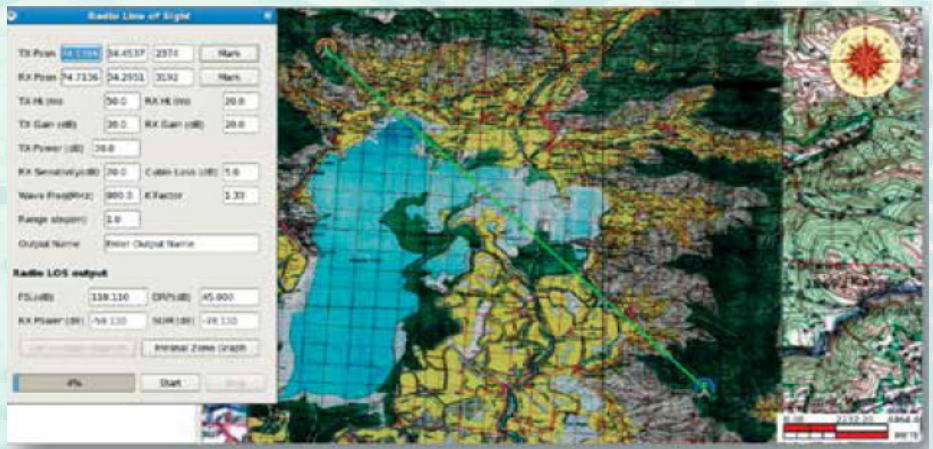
Radio Line of Sight

TX Posn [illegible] 34.4537 2374 Mark

RX Posn 74.7136 34.2931 3192 Mark

TX Ht (m) 50.0 RX Ht (m) 20.0

TX Gain (dB) 30.0 RX Gain (dB) 20.0

TX Power (dB) 30.0

RX Sensitivity(dB) 30.0 Cable Loss (dB) 5.0

Wave Freq(MHz) 900.0 K Factor 1.33

Range step(m) 1.0

Output Name Enter Output Name

Radio LOS output

FSL(dB) 110.110 DR(%) 45.000

RX Power (dB) -59.110 SDR (dB) -19.110

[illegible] Fresnel Zone Graph

4% Start Stop

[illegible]